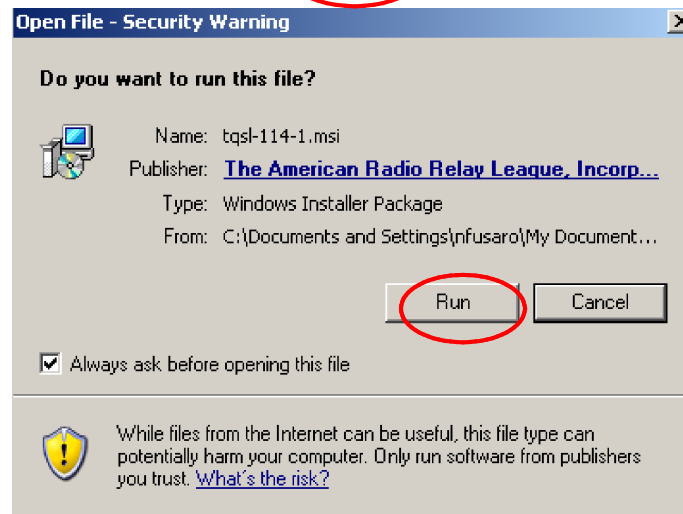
Open File - Security Warning

Do you want to run this file?

Name: tqsl-114-1.msi
Publisher: The American Radio Relay League, Incorp...
Type: Windows Installer Package
From: C:\Documents and Settings\nfusaro\My Document...

Run Cancel

Always ask before opening this file

While files from the Internet can be useful, this file type can potentially harm your computer. Only run software from publishers you trust. What's the risk?